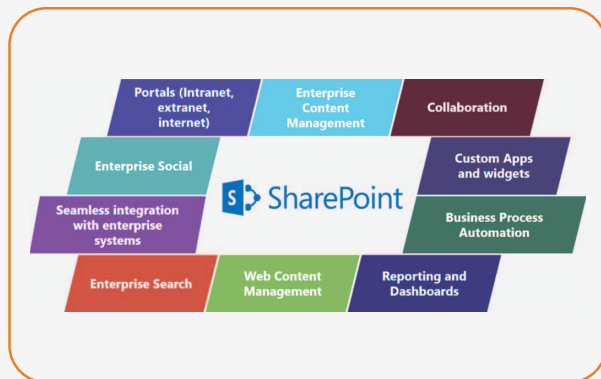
Portals (Intranet, extranet, internet)

Enterprise Content Management

Collaboration

Enterprise Social

S SharePoint

Custom Apps and widgets

Seamless integration with enterprise systems

Business Process Automation

Enterprise Search

Web Content Management

Reporting and Dashboards